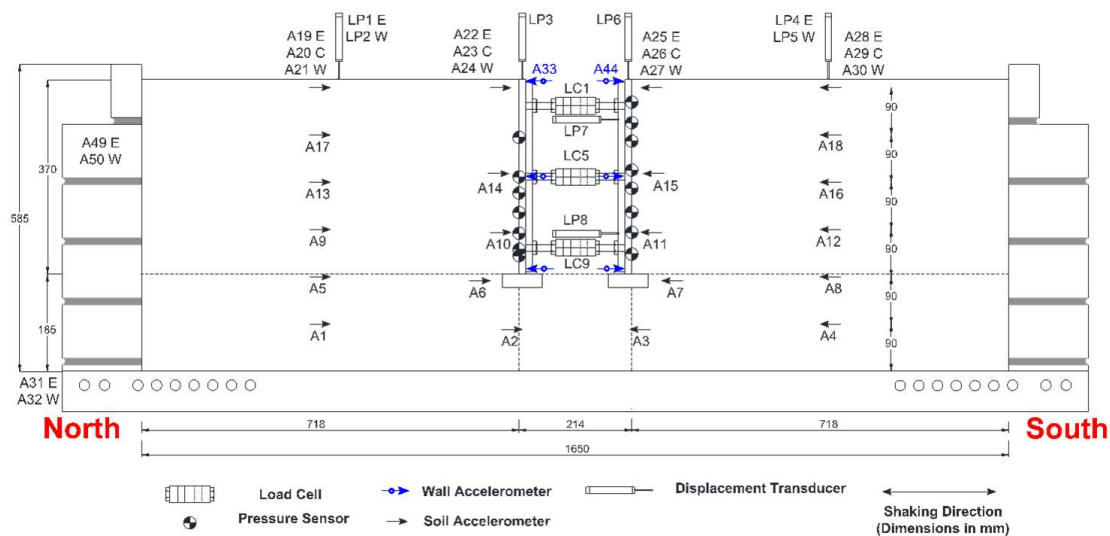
LP1 E
LP2 W
A19 E
A20 C
A21 W

A22 E
A23 C
A24 W

LP3

LP6

A25 E
A26 C
A27 W

LP4 E
LP5 W

A28 E
A29 C
A30 W

A33
A44

LC1
LP7
LC5
LP8
LC9

A49 E
A50 W

A17
A13
A9
A5
A1

A18
A16
A12
A8
A4

A14
A15
A10
A11
A6
A7
A2
A3

370
585
185

90
90
90
90
90
90

A31 E
A32 W

North
South

718
214
718
1650

Load Cell
Pressure Sensor
Wall Accelerometer
Soil Accelerometer
Displacement Transducer
Shaking Direction
(Dimensions in mm)